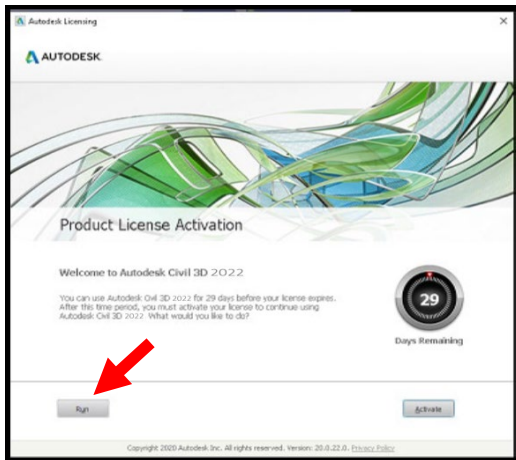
Autodesk Licensing

×

AUTODESK.

Product License Activation

Welcome to Autodesk Civil 3D 2022

You can use Autodesk Civil 3D 2022 for 29 days before your license expires. After this time period, you must activate your license to continue using Autodesk Civil 3D 2022. What would you like to do?

29

Days Remaining

Run

Activate

Copyright 2020 Autodesk Inc. All rights reserved. Version: 20.0.22.0. Privacy Policy